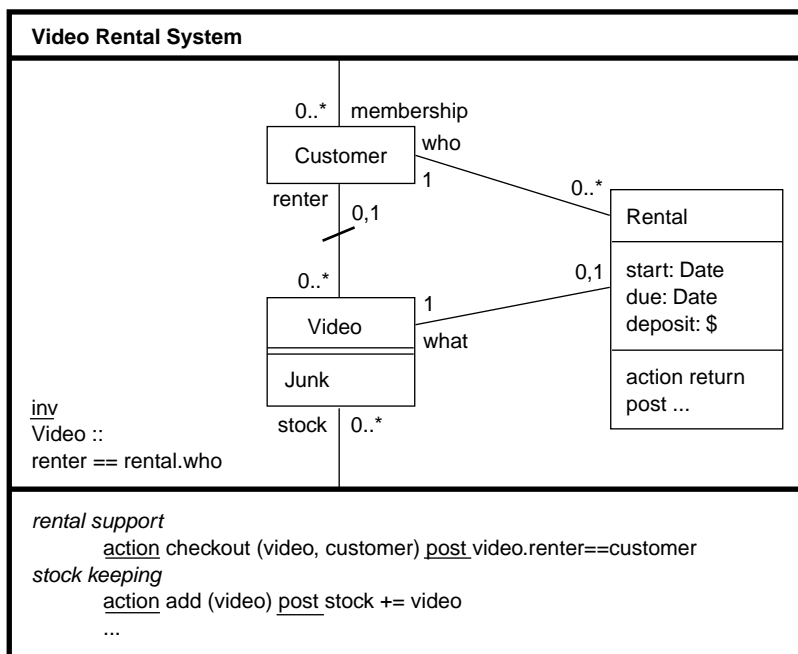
Video Rental System

0..*
membership
Customer
who
1
0..*
renter
0,1
Rental
start: Date
due: Date
deposit: $
action return
post ...
0..*
0,1
Video
1
what
Junk
stock
0..*

inv
Video ::
renter == rental.who

rental support
action checkout (video, customer) post video.renter==customer
stock keeping
action add (video) post stock += video
...